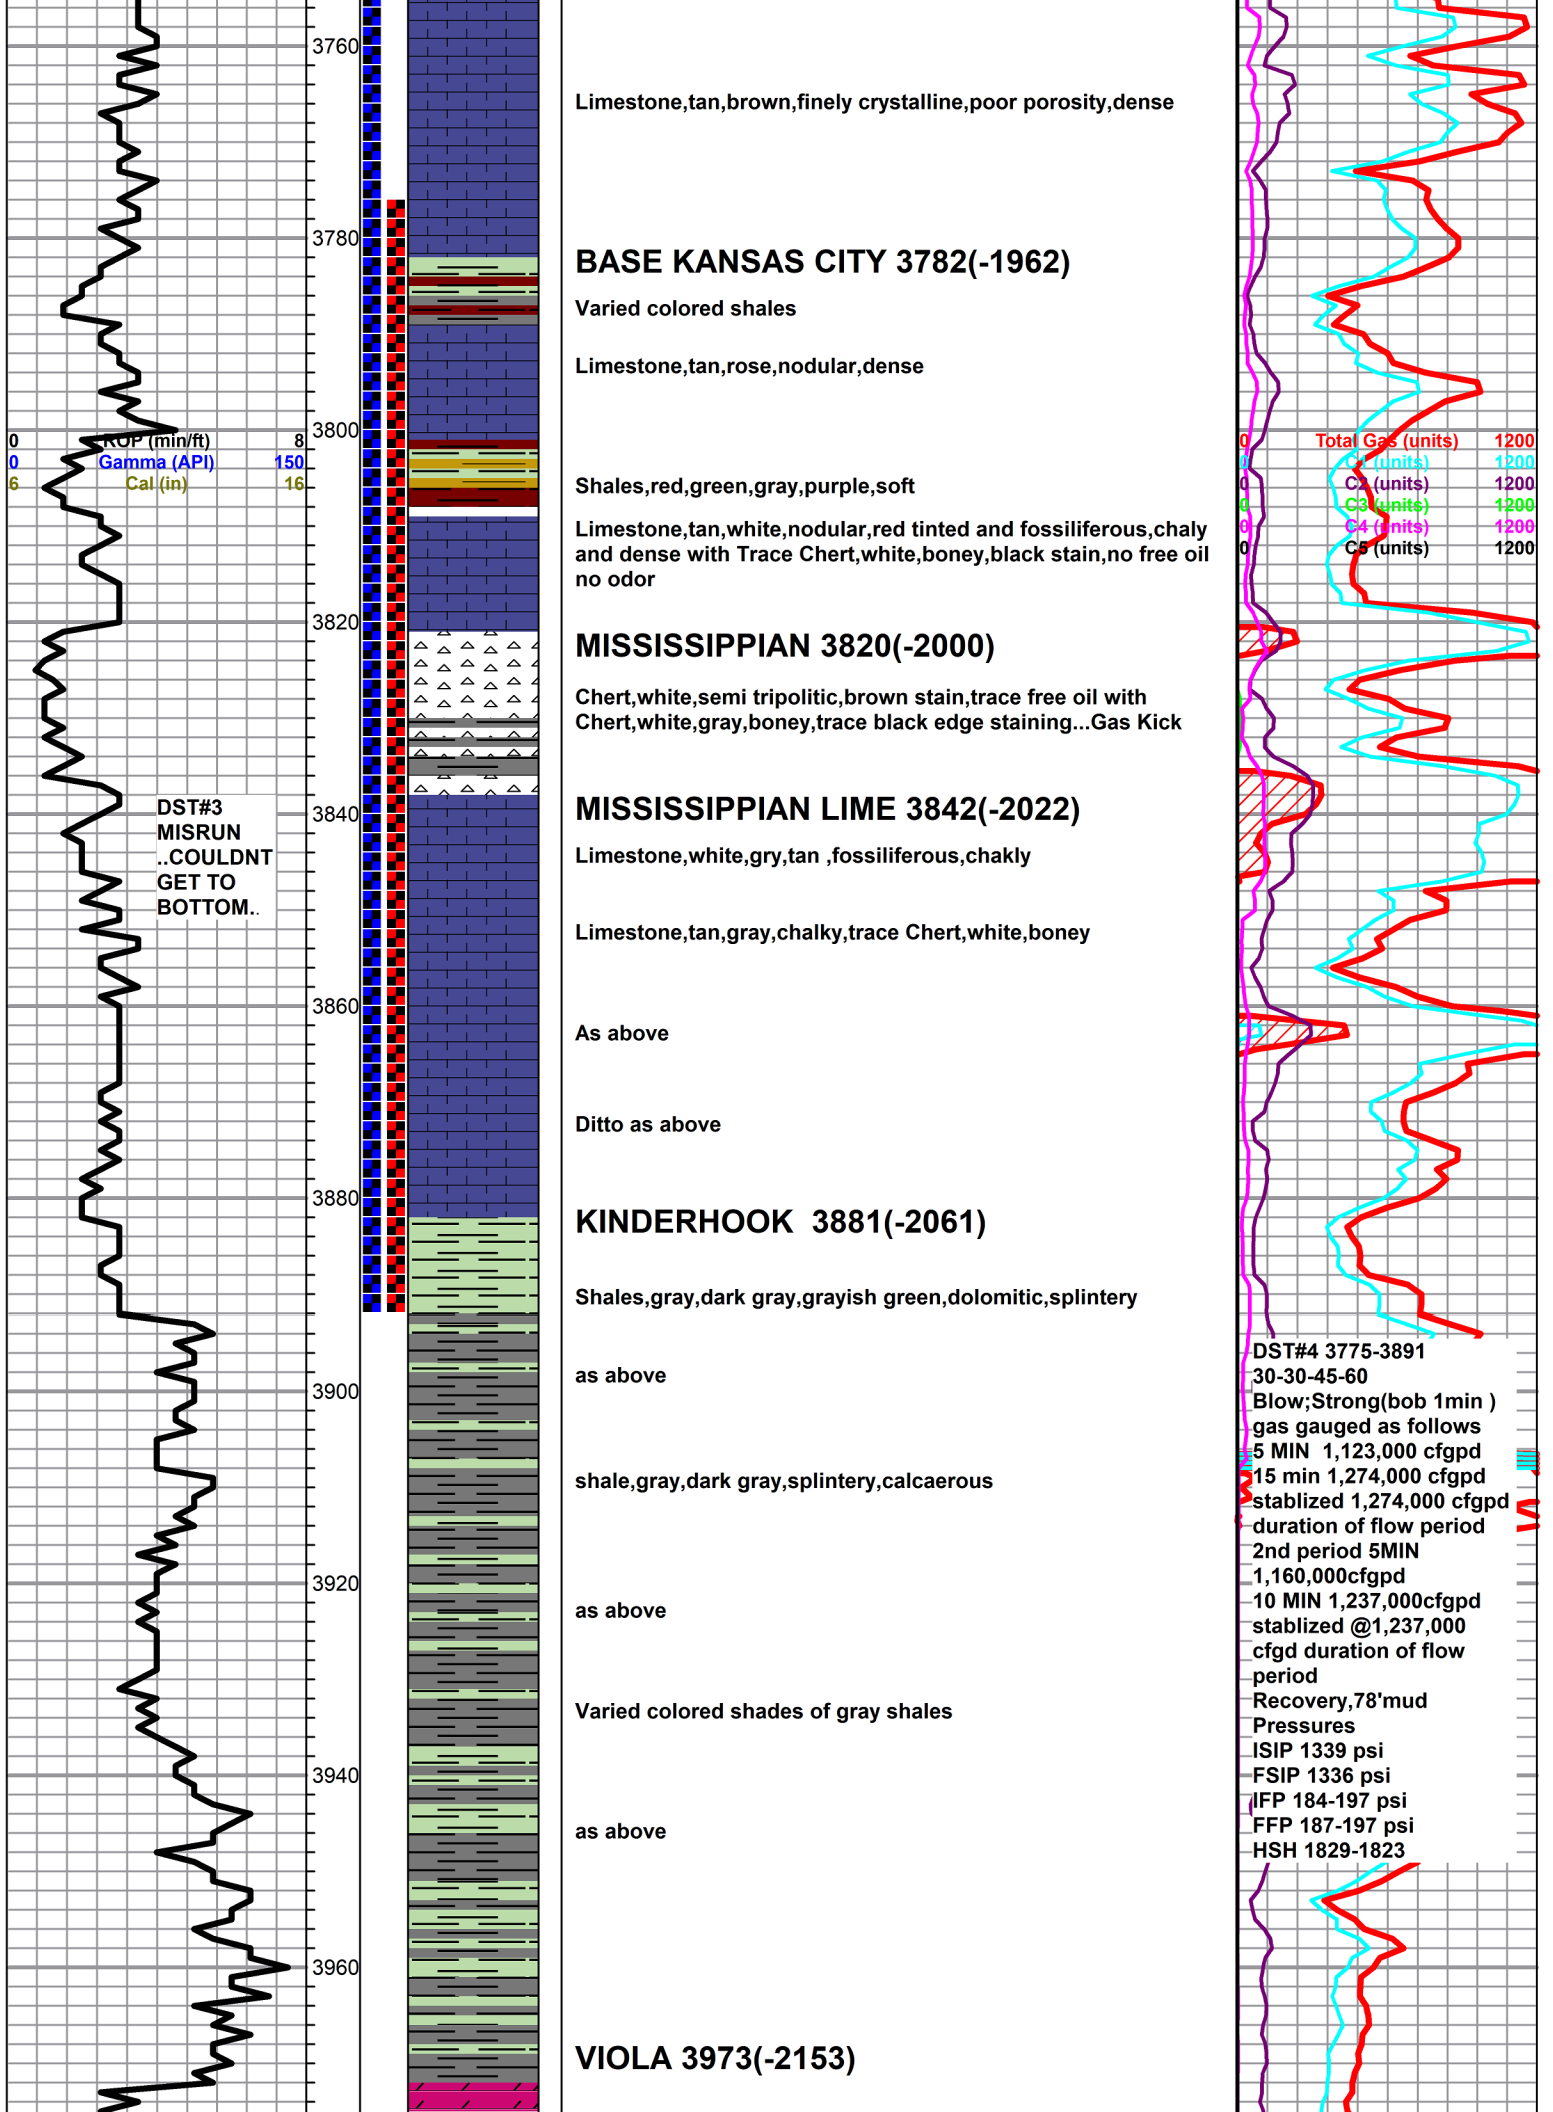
3760

Limestone,tan,brown,finely crystalline,poor porosity,dense

3780

BASE KANSAS CITY 3782(-1962)

Varied colored shales

Limestone,tan,rose,nodular,dense

0 ROP (min/ft) 8
0 Gamma (API) 150
6 Cal (in) 16

3800

0 Total Gas (units) 1200
0 C1 (units) 1200
0 C2 (units) 1200
0 C3 (units) 1200
0 C4 (units) 1200
0 C5 (units) 1200

Shales,red,green,gray,purple,soft

Limestone,tan,white,nodular,red tinted and fossiliferous,chaly and dense with Trace Chert,white,boney,black stain,no free oil no odor

3820

MISSISSIPPIAN 3820(-2000)

Chert,white,semi tripolitic,brown stain,trace free oil with Chert,white,gray,boney,trace black edge staining...Gas Kick

DST#3 MISRUN ..COULDNT GET TO BOTTOM..

3840

MISSISSIPPIAN LIME 3842(-2022)

Limestone,white,gry,tan ,fossiliferous,chakly

Limestone,tan,gray,chalky,trace Chert,white,boney

3860

As above

Ditto as above

3880

KINDERHOOK 3881(-2061)

Shales,gray,dark gray,grayish green,dolomitic,splintery

DST#4 3775-3891
30-30-45-60
Blow;Strong(bob 1min )
gas gauged as follows
5 MIN 1,123,000 cfgpd
15 min 1,274,000 cfgpd
stablized 1,274,000 cfgpd
duration of flow period
2nd period 5MIN
1,160,000cfgpd
10 MIN 1,237,000cfgpd
stablized @1,237,000
cfgd duration of flow
period
Recovery,78'mud
Pressures
ISIP 1339 psi
FSIP 1336 psi
IFP 184-197 psi
FFP 187-197 psi
HSH 1829-1823

as above

3900

shale,gray,dark gray,splintery,calcaerous

3920

as above

Varied colored shades of gray shales

3940

as above

3960

VIOLA 3973(-2153)